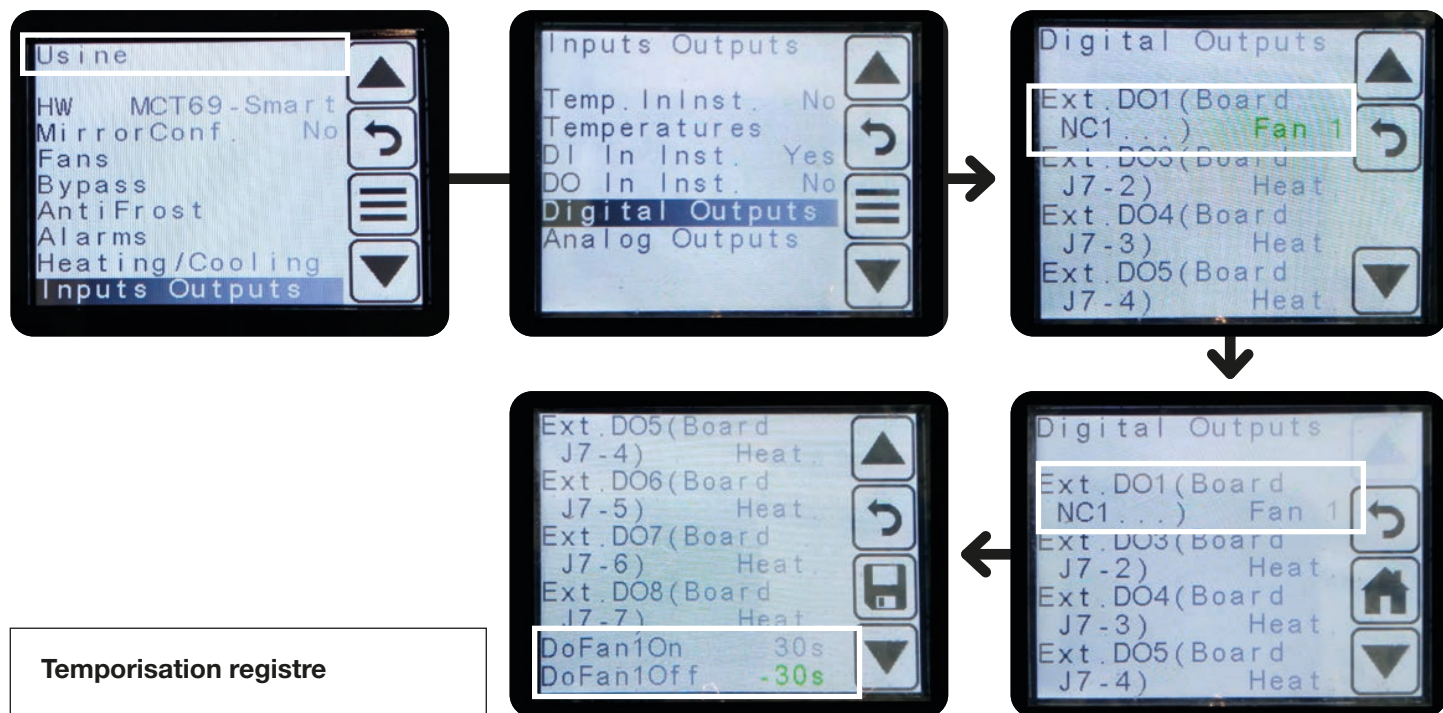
Usine

HW MCT69-Smart
MirrorConf. No
Fans
Bypass
AntiFrost
Alarms
Heating/Cooling
Inputs Outputs

Inputs Outputs

Temp.InInst. No
Temperatures
DI In Inst. Yes
DO In Inst. No
Digital Outputs
Analog Outputs

Digital Outputs

Ext.DO1(Board NC1...) Fan 1
Ext.DO3(Board J7-2) Heat
Ext.DO4(Board J7-3) Heat
Ext.DO5(Board J7-4) Heat

Digital Outputs

Ext.DO1(Board NC1...) Fan 1
Ext.DO3(Board J7-2) Heat
Ext.DO4(Board J7-3) Heat
Ext.DO5(Board J7-4) Heat

Ext.DO5(Board J7-4) Heat
Ext.DO6(Board J7-5) Heat
Ext.DO7(Board J7-6) Heat
Ext.DO8(Board J7-7) Heat
DoFan1On 30s
DoFan1Off -30s

Temporisation registre